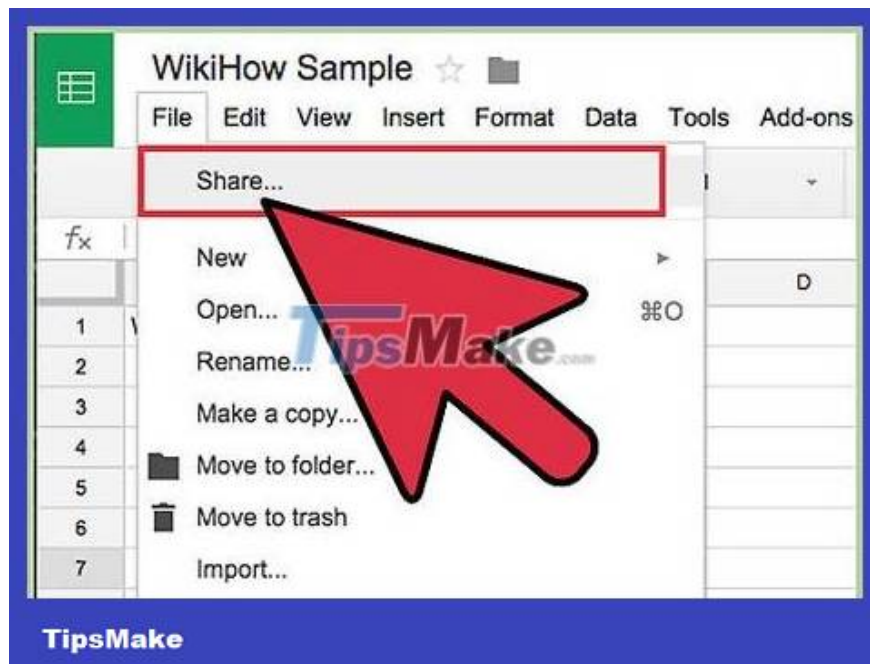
WikiHow Sample

File Edit View Insert Format Data Tools Add-ons

Share...

$f_x$

New

Open... ⌘O

Rename...

Make a copy...

Move to folder...

Move to trash

Import...

D

1
2
3
4
5
6
7

TipsMake.com

TipsMake